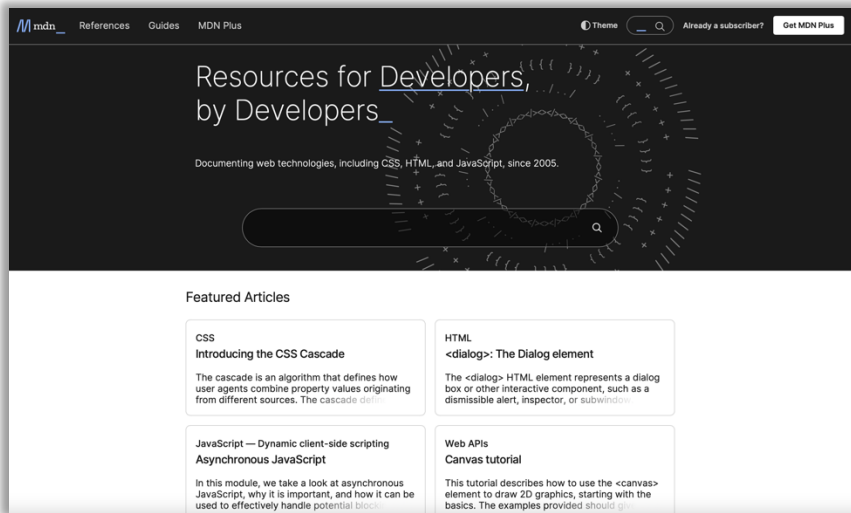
mdn_ References Guides MDN Plus

Theme _ Already a subscriber? Get MDN Plus

Resources for Developers, by Developers_

Documenting web technologies, including CSS, HTML, and JavaScript, since 2005.

Featured Articles

CSS
Introducing the CSS Cascade
The cascade is an algorithm that defines how user agents combine property values originating from different sources. The cascade def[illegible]

HTML
<dialog>: The Dialog element
The <dialog> HTML element represents a dialog box or other interactive component, such as a dismissible alert, inspector, or subwindow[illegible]

JavaScript — Dynamic client-side scripting
Asynchronous JavaScript
In this module, we take a look at asynchronous JavaScript, why it is important, and how it can be used to effectively handle potential block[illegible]

Web APIs
Canvas tutorial
This tutorial describes how to use the <canvas> element to draw 2D graphics, starting with the basics. The examples provided should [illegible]